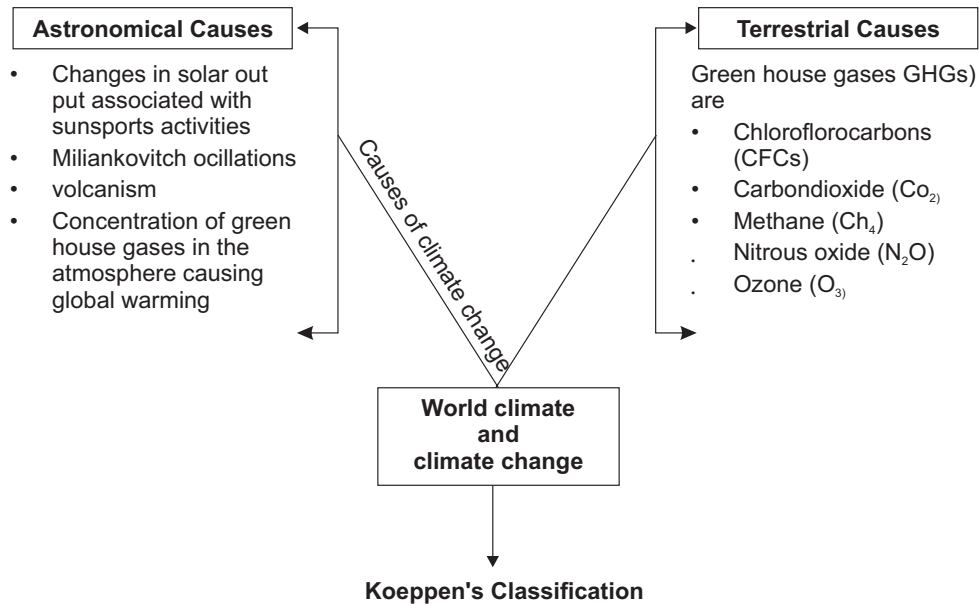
**Astronomical Causes**

- Changes in solar out put associated with sunsports activities
- Miliankovitch ocillations
- volcanism
- Concentration of green house gases in the atmosphere causing global warming

Causes of climate change

**Terrestrial Causes**

Green house gases GHGs) are

- Chloroflorocarbons (CFCs)
- Carbondioxide ($Co_{2)}$
- Methane ($Ch_4$)
. Nitrous oxide ($N_2O$)
. Ozone ($O_{3)}$

**World climate and climate change**

**Koeppen's Classification**